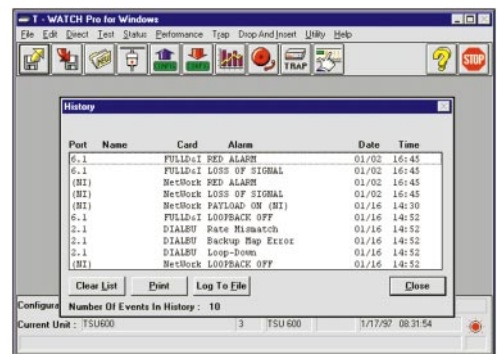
T - WATCH Pro for Windows
File Edit Direct Test Status Performance Trap Drop And Insert Utility Help

CONFIG CONFIG TRAP STOP

History

| Port | Name | Card | Alarm | Date | Time |
|---|---|---|---|---|---|
| 6.1 | | FULLD&I | RED ALARM | 01/02 | 16:45 |
| 6.1 | | FULLD&I | LOSS OF SIGNAL | 01/02 | 16:45 |
| (NI) | | NetWork | RED ALARM | 01/02 | 16:45 |
| (NI) | | NetWork | LOSS OF SIGNAL | 01/02 | 16:45 |
| (NI) | | NetWork | PAYLOAD ON (NI) | 01/16 | 14:30 |
| 6.1 | | FULLD&I | LOOPBACK OFF | 01/16 | 14:52 |
| 2.1 | | DIALBU | Rate Mismatch | 01/16 | 14:52 |
| 2.1 | | DIALBU | Backup Map Error | 01/16 | 14:52 |
| 2.1 | | DIALBU | Loop-Down | 01/16 | 14:52 |
| (NI) | | NetWork | LOOPBACK OFF | 01/16 | 14:52 |

Clear List Print Log To File Close

Number Of Events In History : 10

Configura

Current Unit : TSU600 3 TSU 600 1/17/97 08:31:54